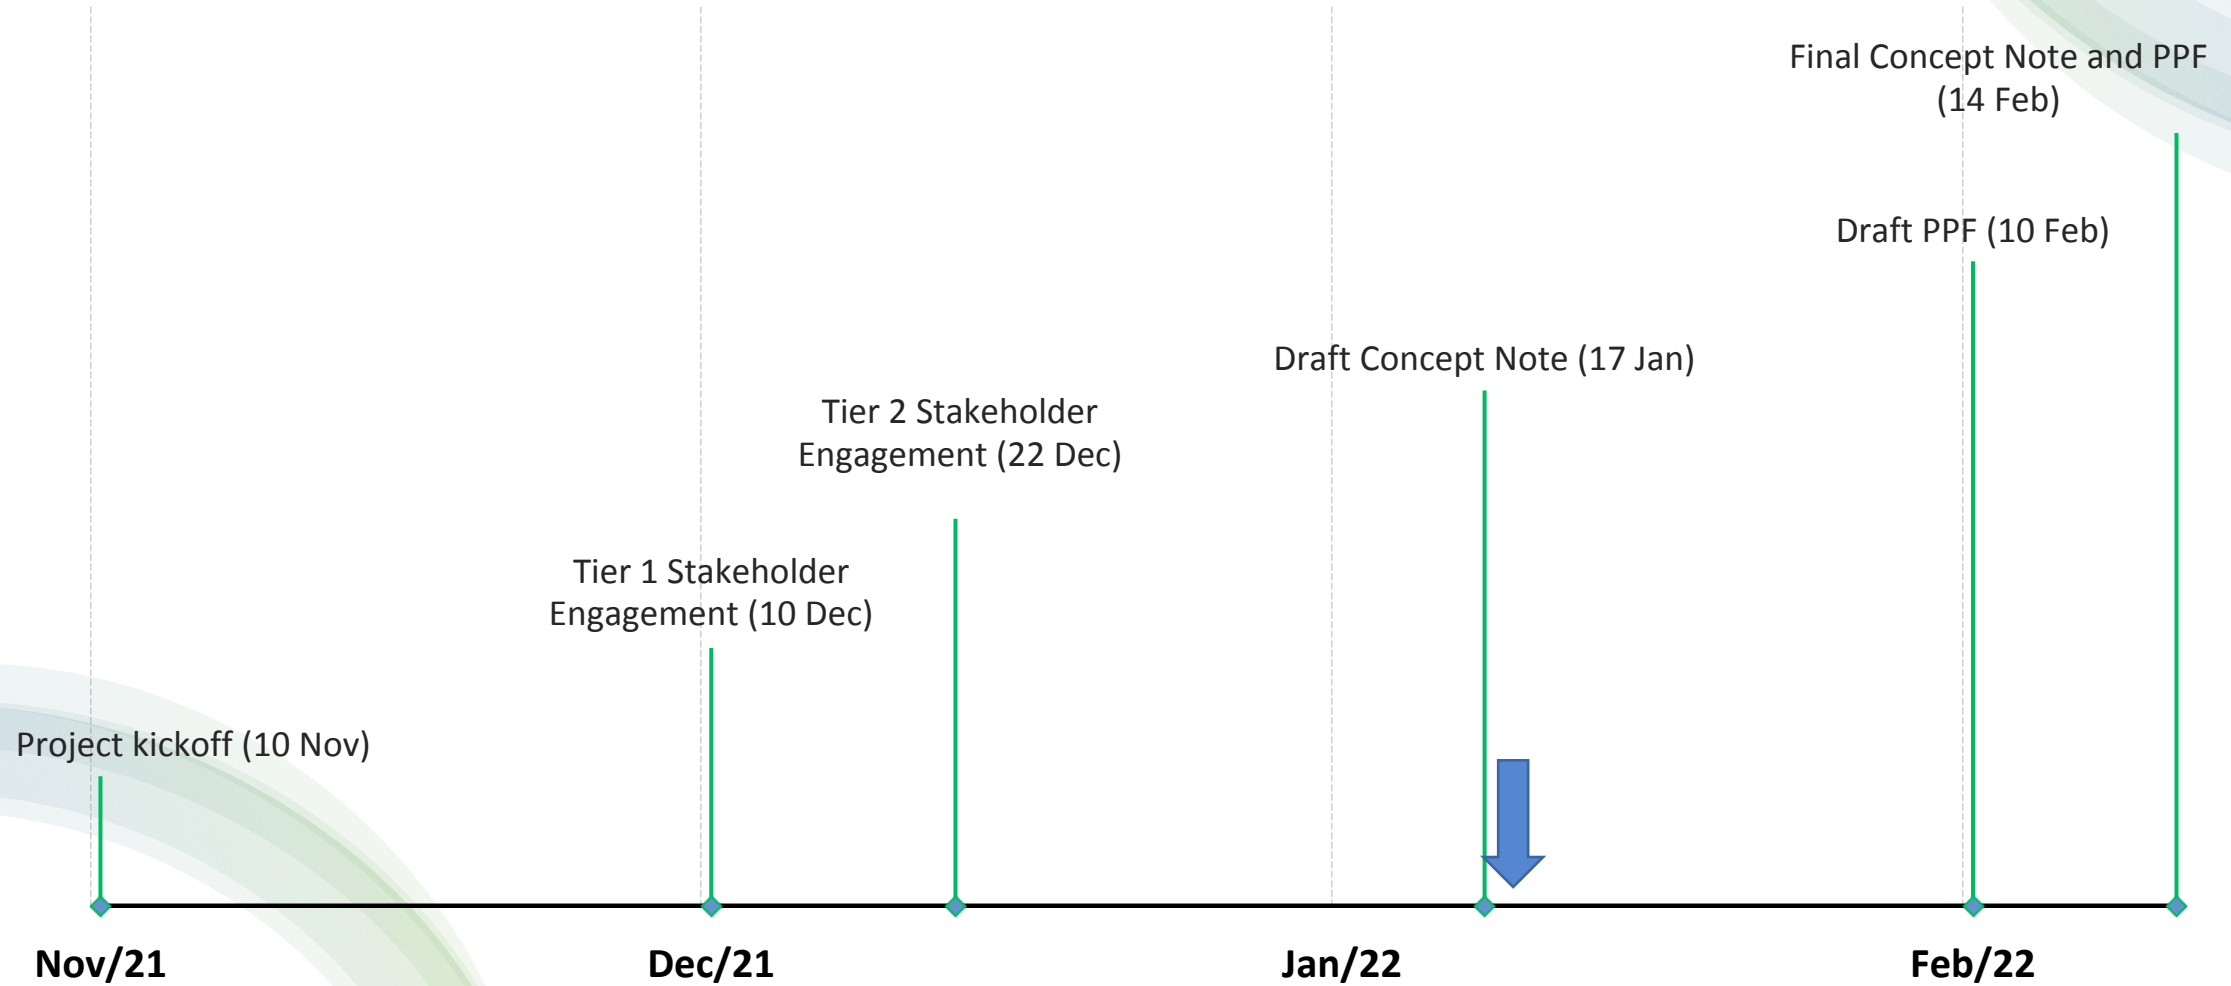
Final Concept Note and PPF (14 Feb)

Draft PPF (10 Feb)

Draft Concept Note (17 Jan)

Tier 2 Stakeholder Engagement (22 Dec)

Tier 1 Stakeholder Engagement (10 Dec)

Project kickoff (10 Nov)

Nov/21

Dec/21

Jan/22

Feb/22